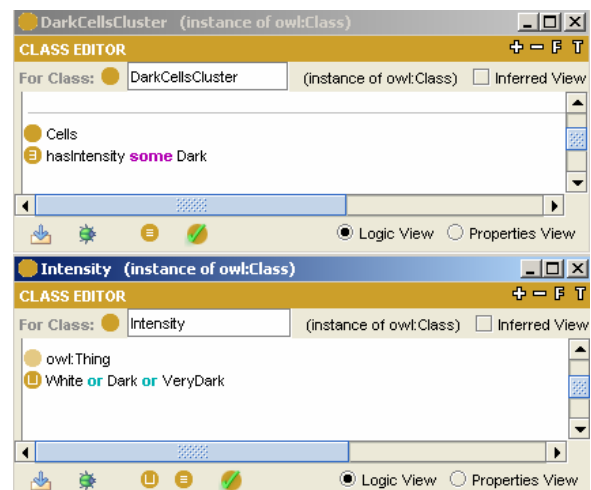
DarkCellsCluster (instance of owl:Class)

CLASS EDITOR

For Class: DarkCellsCluster (instance of owl:Class) Inferred View

Cells
hasIntensity some Dark

Logic View Properties View

Intensity (instance of owl:Class)

CLASS EDITOR

For Class: Intensity (instance of owl:Class) Inferred View

owl:Thing
White or Dark or VeryDark

Logic View Properties View